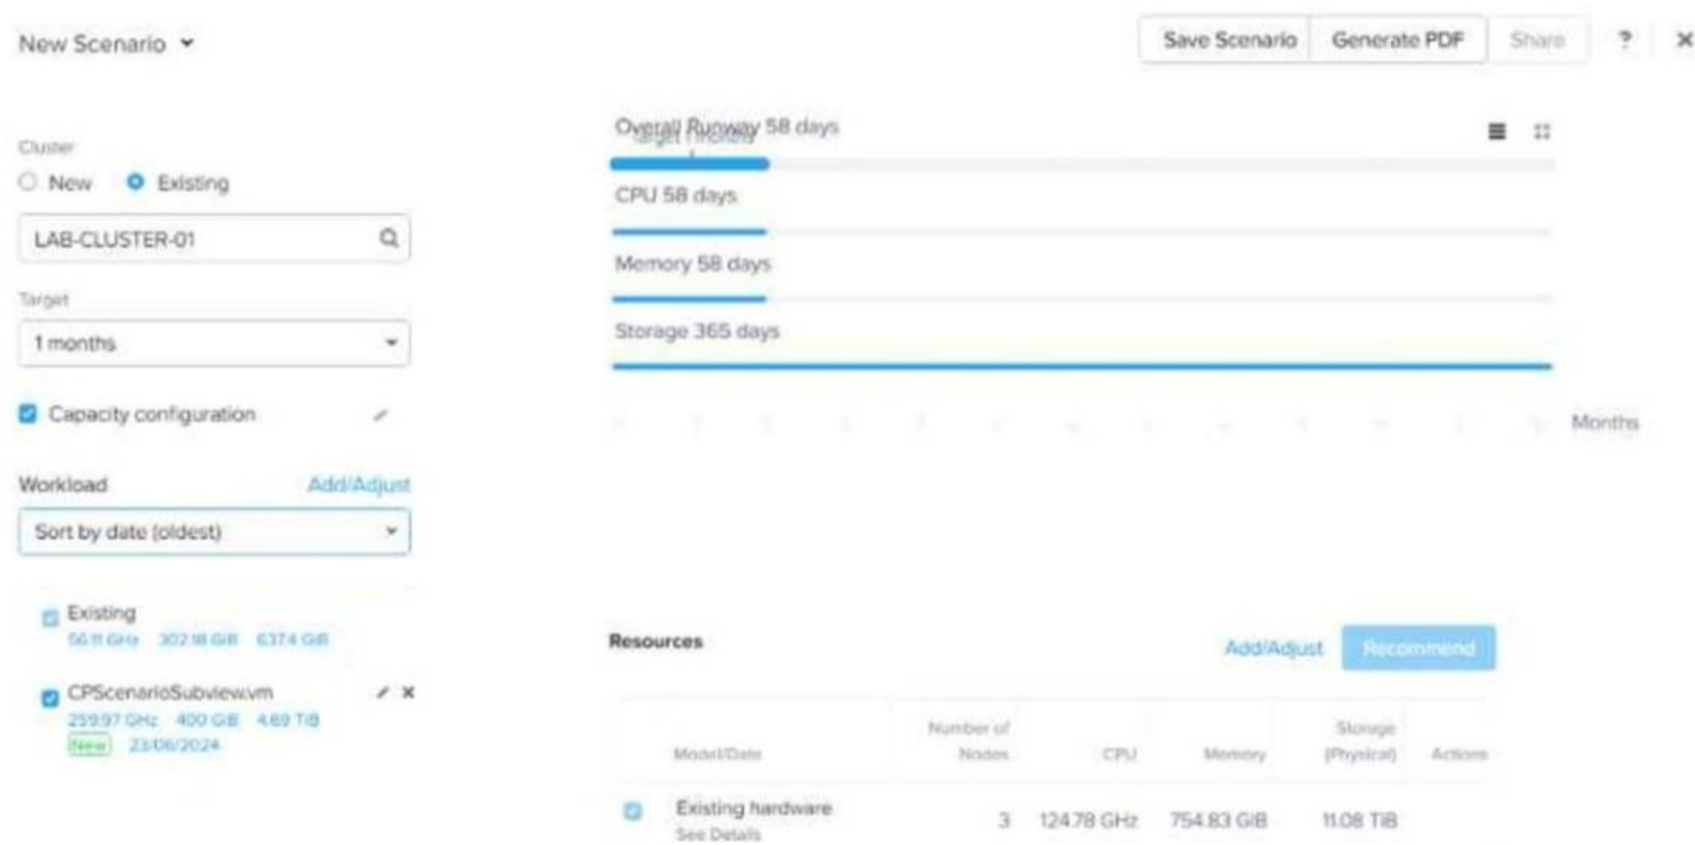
New Scenario

Save Scenario Generate PDF Share ? ×

Cluster
New Existing

LAB-CLUSTER-01

Target
1 months

Capacity configuration

Workload Add/Adjust

Sort by date (oldest)

Existing
56.11 GHz 302.18 GiB 6374 GiB

CPScenarioSubview.vm
259.97 GHz 400 GiB 4.69 TiB
New 23/06/2024

Overall Runway 58 days
Target

CPU 58 days

Memory 58 days

Storage 365 days

Months

Resources Add/Adjust Recommend

| Model/Date | Number of Nodes | CPU | Memory | Storage (Physical) | Actions |
|---|---|---|---|---|---|
| Existing hardware See Details | 3 | 124.78 GHz | 754.83 GiB | 11.08 TiB | |